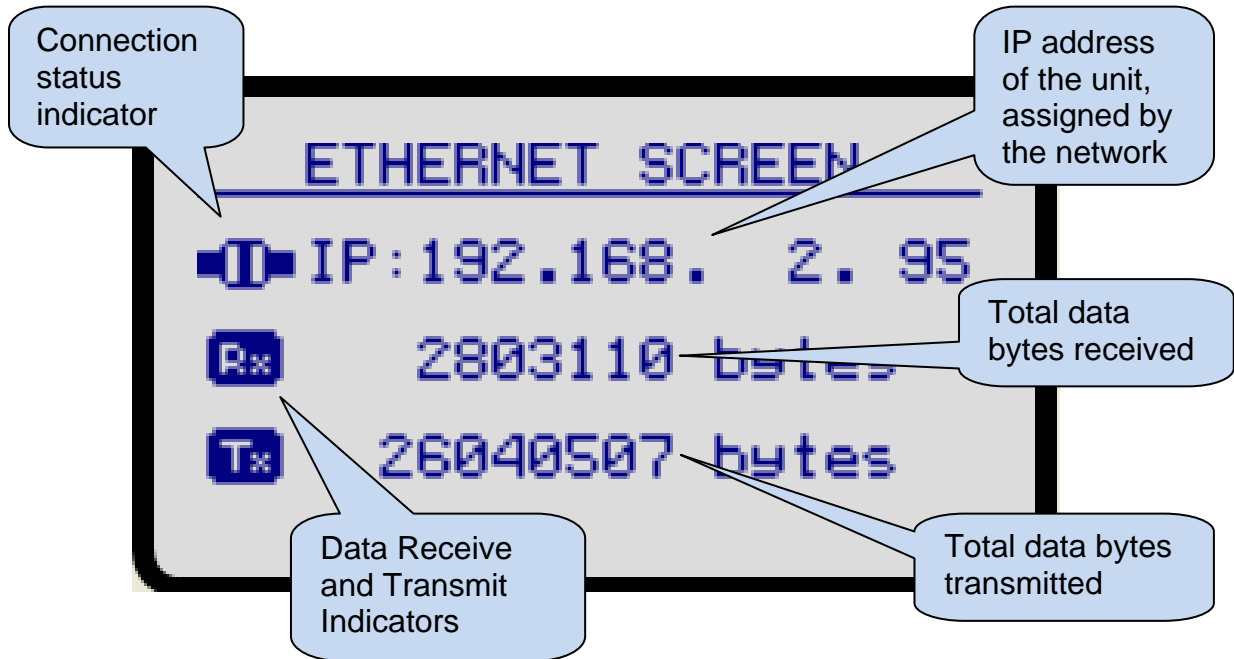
Connection status indicator

ETHERNET SCREEN

IP address of the unit, assigned by the network

IP:192.168. 2. 95

Rx 2803110 bytes

Total data bytes received

Tx 26040507 bytes

Data Receive and Transmit Indicators

Total data bytes transmitted